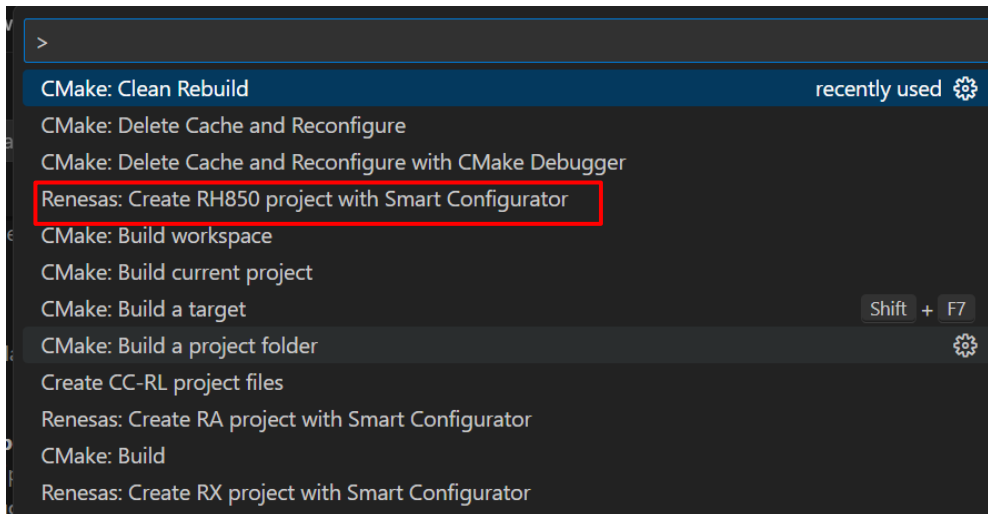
>

CMake: Clean Rebuild recently used

CMake: Delete Cache and Reconfigure

CMake: Delete Cache and Reconfigure with CMake Debugger

Renesas: Create RH850 project with Smart Configurator

CMake: Build workspace

CMake: Build current project

CMake: Build a target Shift + F7

CMake: Build a project folder

Create CC-RL project files

Renesas: Create RA project with Smart Configurator

CMake: Build

Renesas: Create RX project with Smart Configurator